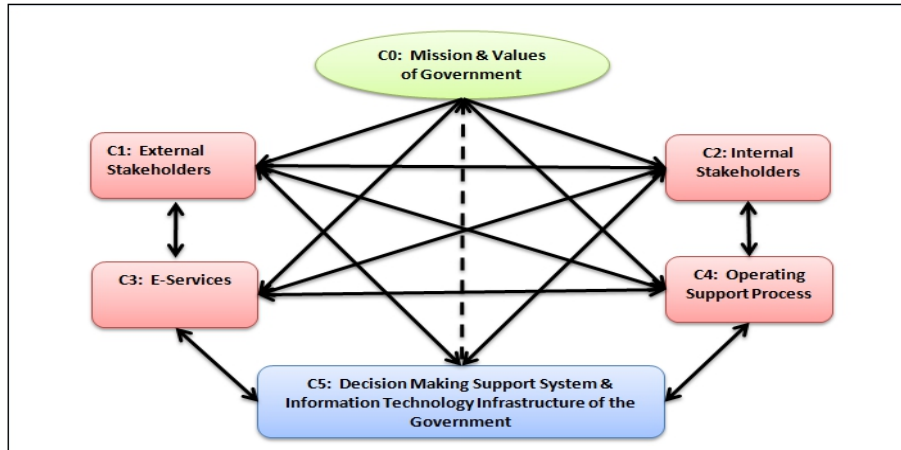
C0: Mission & Values of Government

C1: External Stakeholders

C2: Internal Stakeholders

C3: E-Services

C4: Operating Support Process

C5: Decision Making Support System & Information Technology Infrastructure of the Government